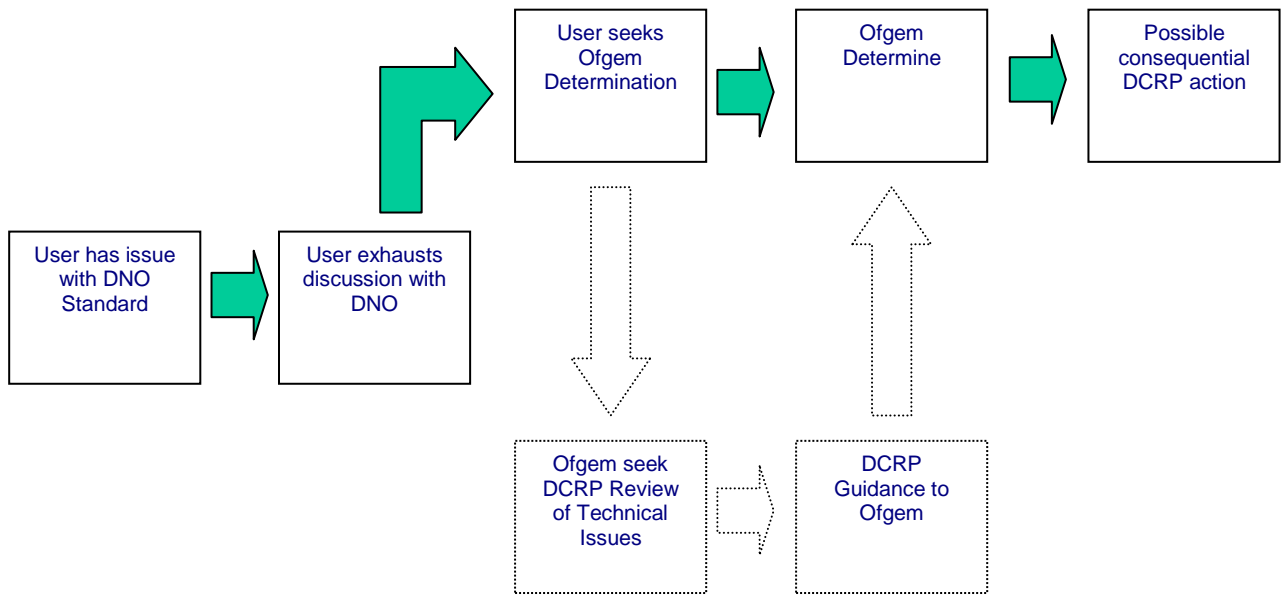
User has issue with DNO Standard

User exhausts discussion with DNO

User seeks Ofgem Determination

Ofgem Determine

Possible consequential DCRP action

Ofgem seek DCRP Review of Technical Issues

DCRP Guidance to Ofgem